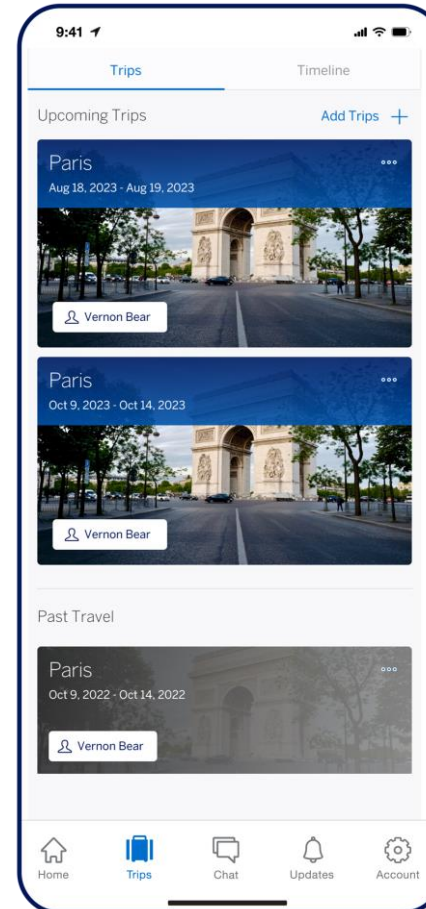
9:41

Trips

Timeline

Upcoming Trips

Add Trips +

Paris

Aug 18, 2023 - Aug 19, 2023

Vernon Bear

Paris

Oct 9, 2023 - Oct 14, 2023

Vernon Bear

Past Travel

Paris

Oct 9, 2022 - Oct 14, 2022

Vernon Bear

Home

Trips

Chat

Updates

Account